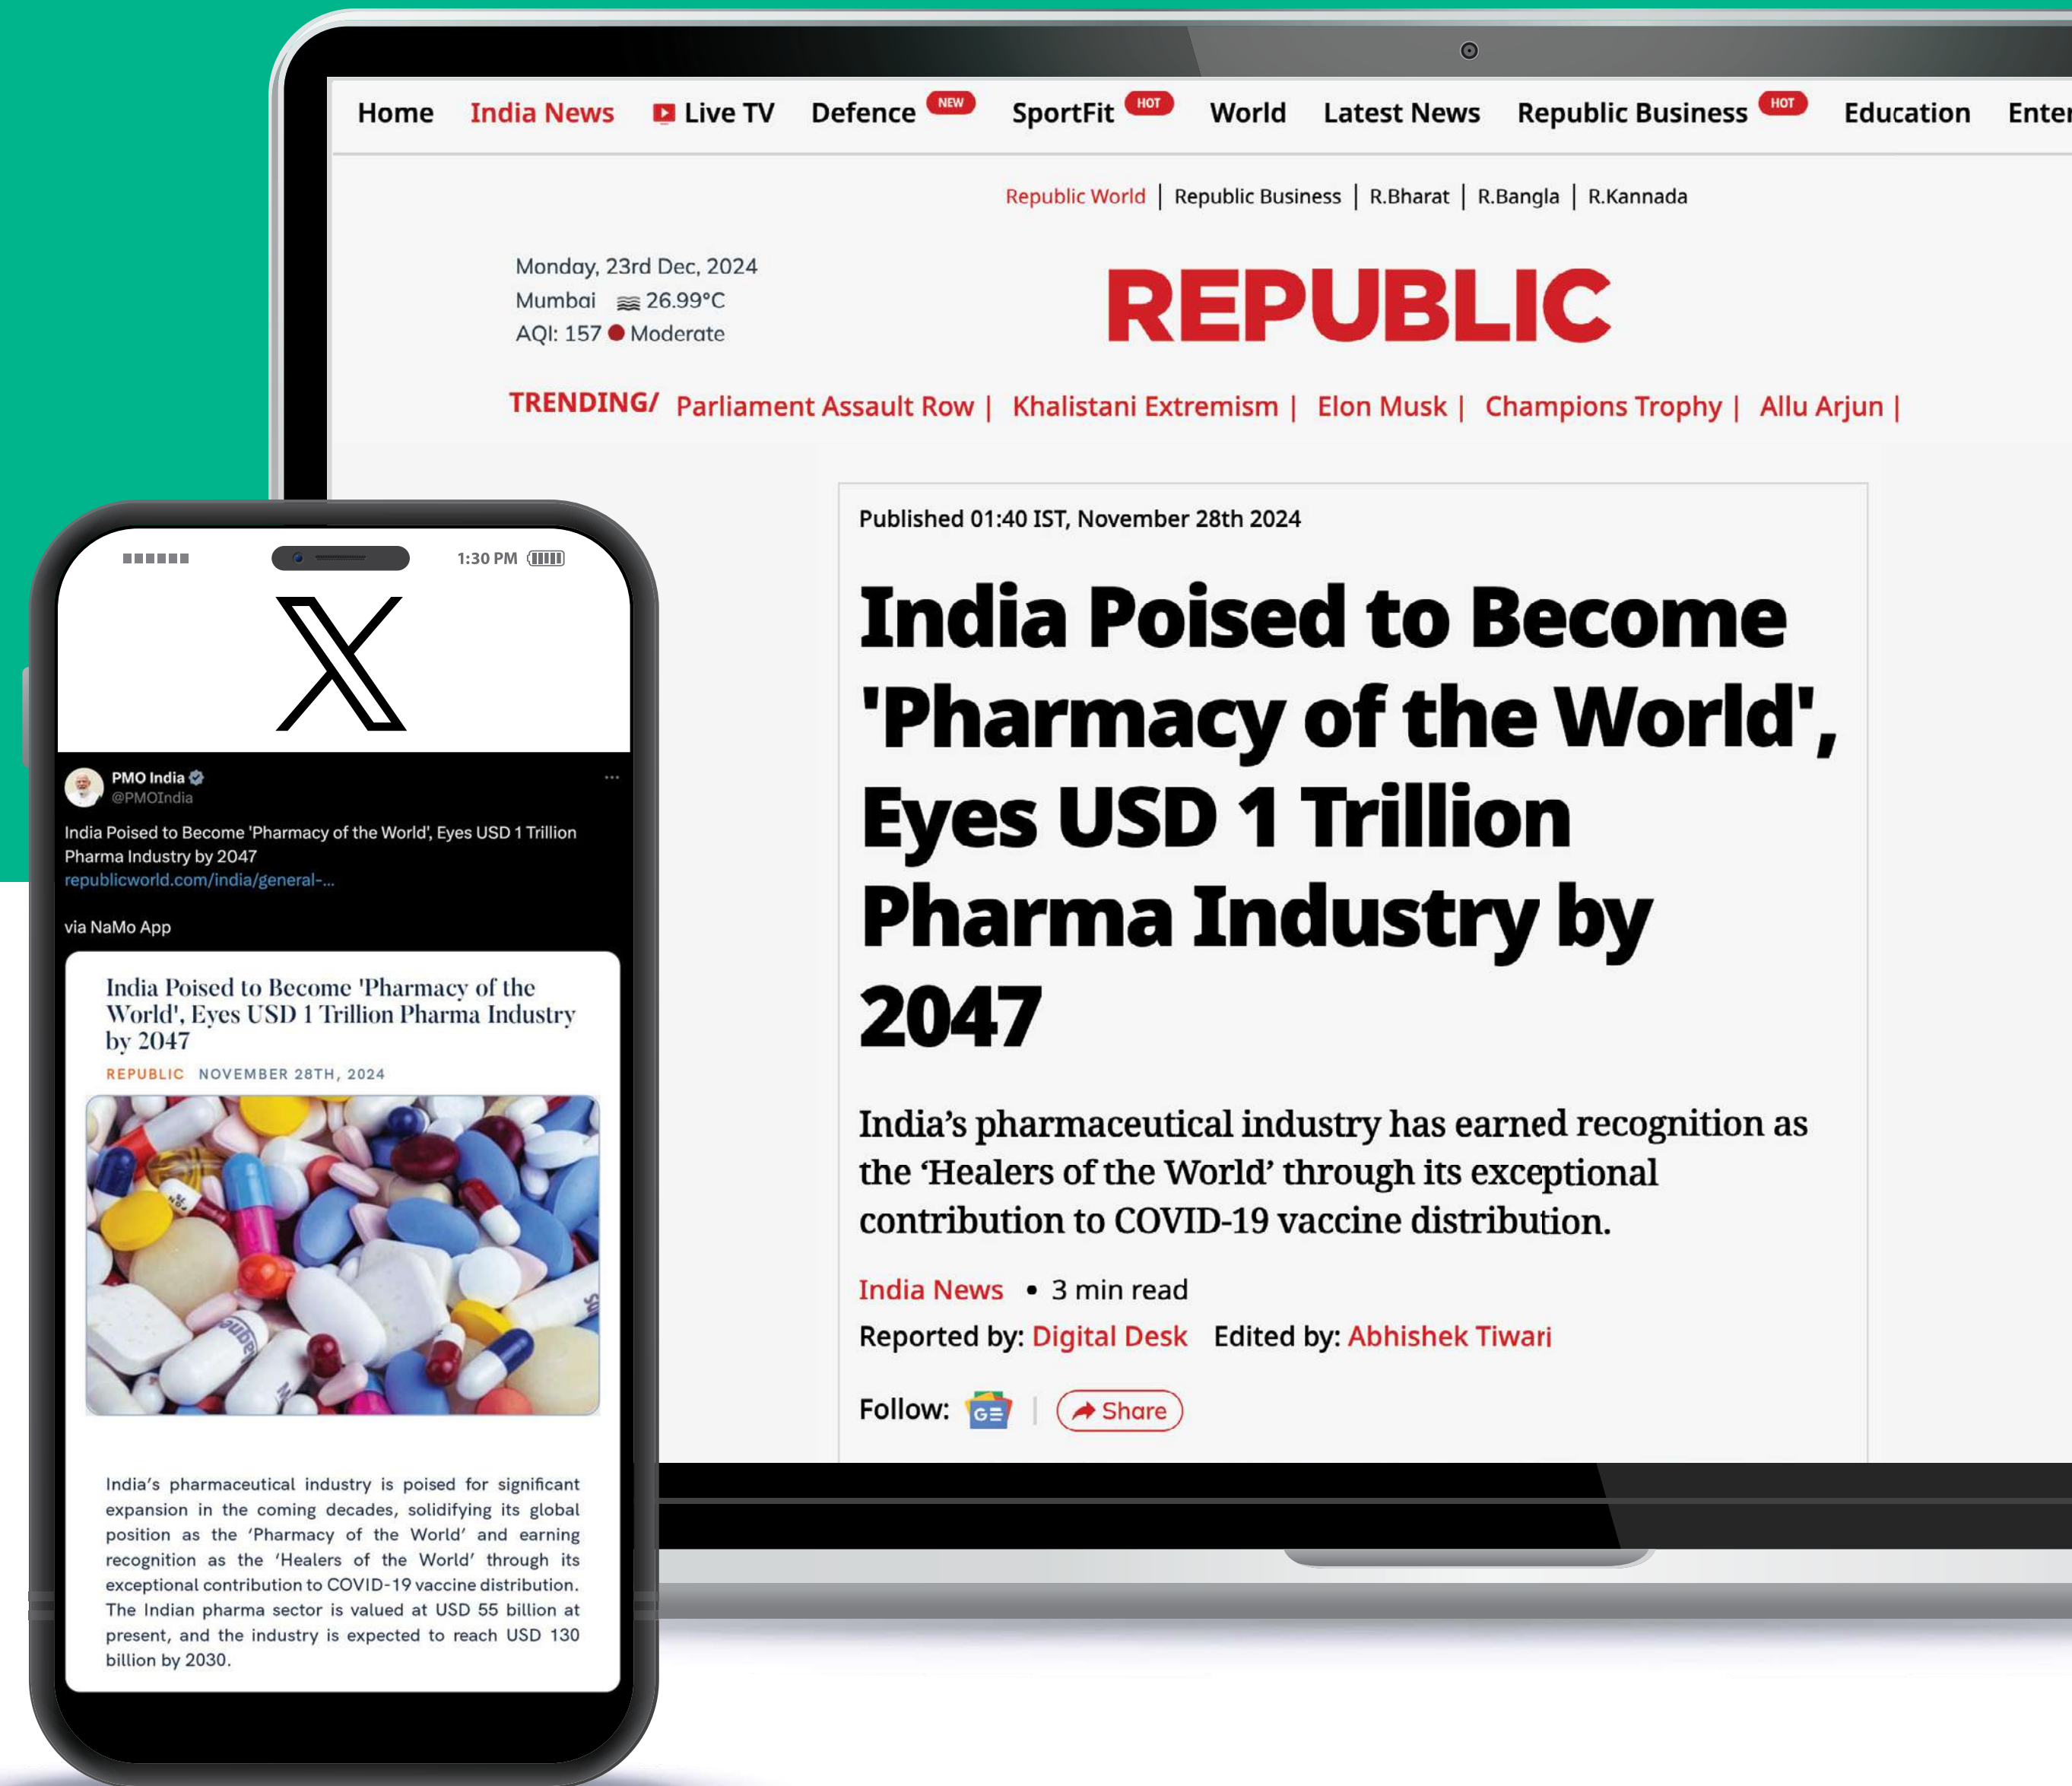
Home India News Live TV Defence NEW SportFit HOT World Latest News Republic Business HOT Education Ente

Republic World | Republic Business | R.Bharat | R.Bangla | R.Kannada

Monday, 23rd Dec, 2024
Mumbai 26.99°C
AQI: 157 Moderate

REPUBLIC

TRENDING/ Parliament Assault Row | Khalistani Extremism | Elon Musk | Champions Trophy | Allu Arjun |

Published 01:40 IST, November 28th 2024

India Poised to Become 'Pharmacy of the World', Eyes USD 1 Trillion Pharma Industry by 2047

India's pharmaceutical industry has earned recognition as the 'Healers of the World' through its exceptional contribution to COVID-19 vaccine distribution.

India News • 3 min read

Reported by: Digital Desk Edited by: Abhishek Tiwari

Follow: | Share

1:30 PM

PMO India
@PMOIndia

India Poised to Become 'Pharmacy of the World', Eyes USD 1 Trillion Pharma Industry by 2047
republicworld.com/india/general-...

via NaMo App

India Poised to Become 'Pharmacy of the World', Eyes USD 1 Trillion Pharma Industry by 2047

REPUBLIC NOVEMBER 28TH, 2024

India's pharmaceutical industry is poised for significant expansion in the coming decades, solidifying its global position as the 'Pharmacy of the World' and earning recognition as the 'Healers of the World' through its exceptional contribution to COVID-19 vaccine distribution. The Indian pharma sector is valued at USD 55 billion at present, and the industry is expected to reach USD 130 billion by 2030.